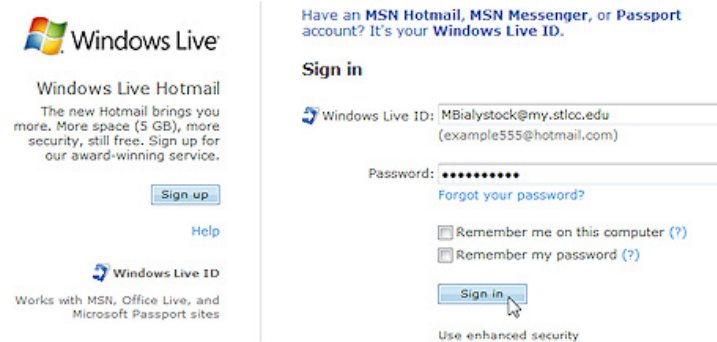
Windows Live

Windows Live Hotmail

The new Hotmail brings you more. More space (5 GB), more security, still free. Sign up for our award-winning service.

Sign up

Help

Windows Live ID

Works with MSN, Office Live, and Microsoft Passport sites

Have an MSN Hotmail, MSN Messenger, or Passport account? It's your Windows Live ID.

Sign in

Windows Live ID: MBialystock@my.stlcc.edu
(example555@hotmail.com)

Password: ••••••••••
Forgot your password?

Remember me on this computer (?)
Remember my password (?)

Sign in

Use enhanced security